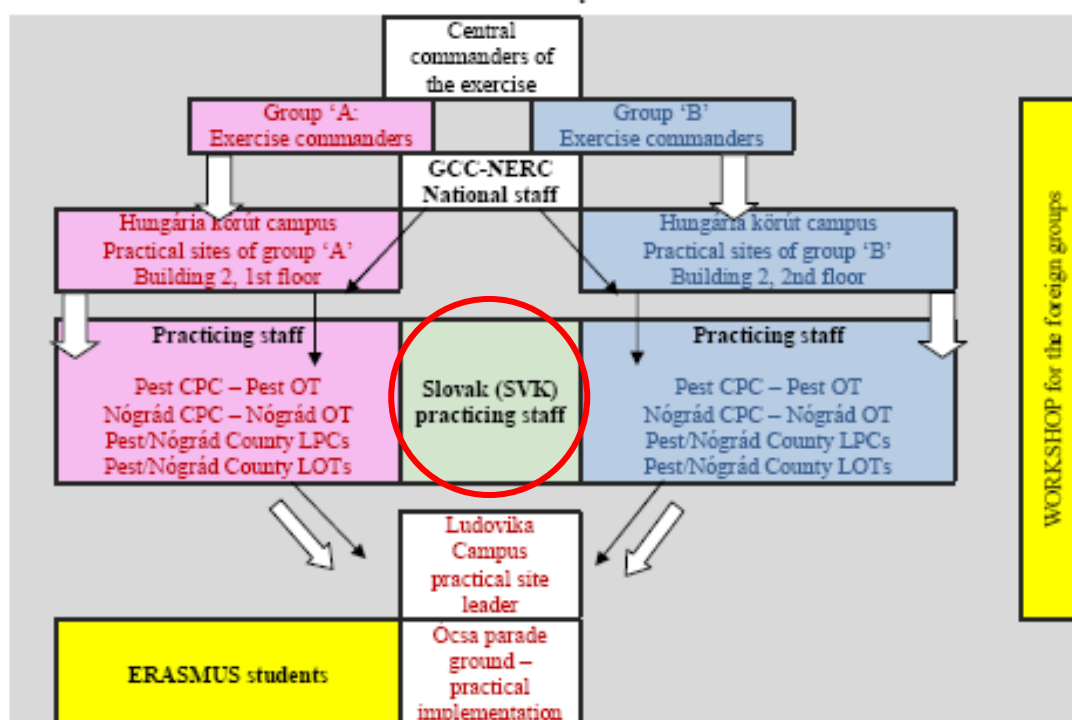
Central commanders of the exercise

Group 'A: Exercise commanders

Group 'B' Exercise commanders

GCC-NERC National staff

Hungária körút campus Practical sites of group 'A' Building 2, 1st floor

Hungária körút campus Practical sites of group 'B' Building 2, 2nd floor

Practicing staff

Pest CPC – Pest OT
Nógrád CPC – Nógrád OT
Pest/Nógrád County LPCs
Pest/Nógrád County LOTs

Slovak (SVK) practicing staff

Practicing staff

Pest CPC – Pest OT
Nógrád CPC – Nógrád OT
Pest/Nógrád County LPCs
Pest/Nógrád County LOTs

WORKSHOP for the foreign groups

Ludovika Campus practical site leader

ERASMUS students

Ócsa parade ground – practical implementation